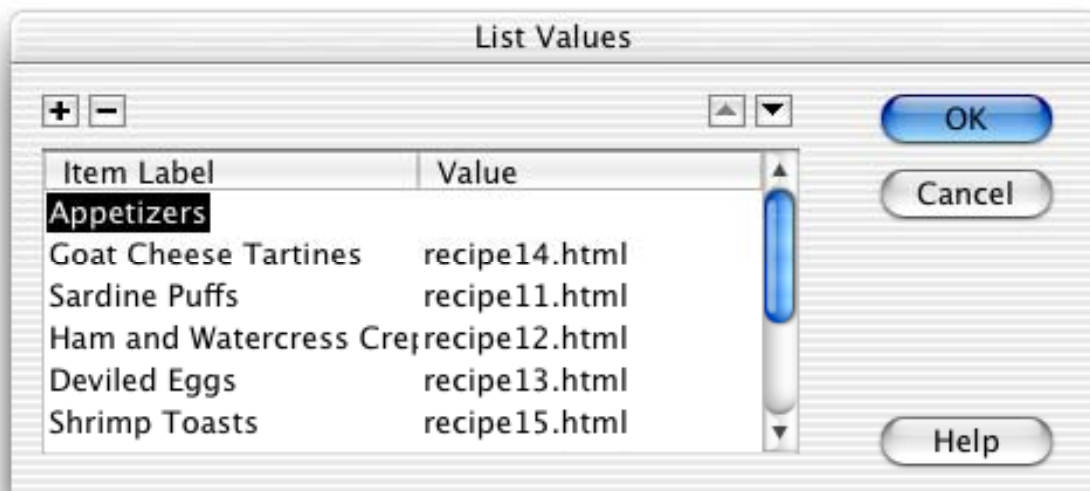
List Values

+ −

OK

Cancel

| Item Label | Value |
|---|---|
| Appetizers | |
| Goat Cheese Tartines | recipe14.html |
| Sardine Puffs | recipe11.html |
| Ham and Watercress Cre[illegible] | recipe12.html |
| Deviled Eggs | recipe13.html |
| Shrimp Toasts | recipe15.html |

Help